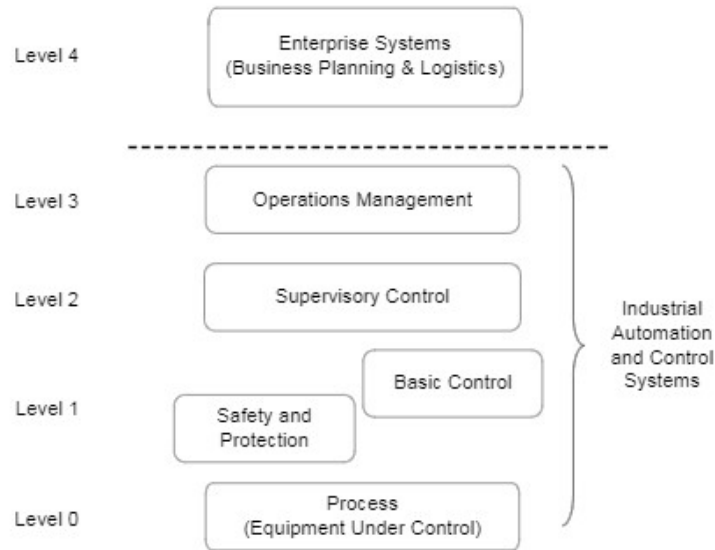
Level 4

Enterprise Systems
(Business Planning & Logistics)

Level 3

Operations Management

Level 2

Supervisory Control

Level 1

Basic Control

Safety and Protection

Level 0

Process
(Equipment Under Control)

Industrial Automation and Control Systems